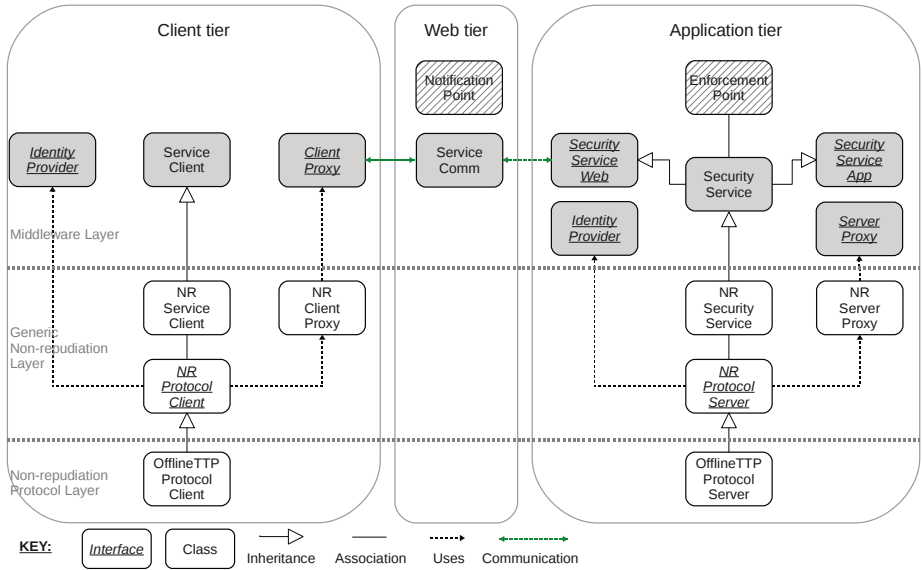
Client tier

Web tier

Application tier

Notification Point

Enforcement Point

Identity Provider

Service Client

Client Proxy

Service Comm

Security Service Web

Security Service

Security Service App

Identity Provider

Server Proxy

Middleware Layer

NR Service Client

NR Client Proxy

NR Security Service

NR Server Proxy

Generic Non-repudiation Layer

NR Protocol Client

NR Protocol Server

Non-repudiation Protocol Layer

OfflineTTP Protocol Client

OfflineTTP Protocol Server

KEY:

Interface

Class

Inheritance

Association

Uses

Communication